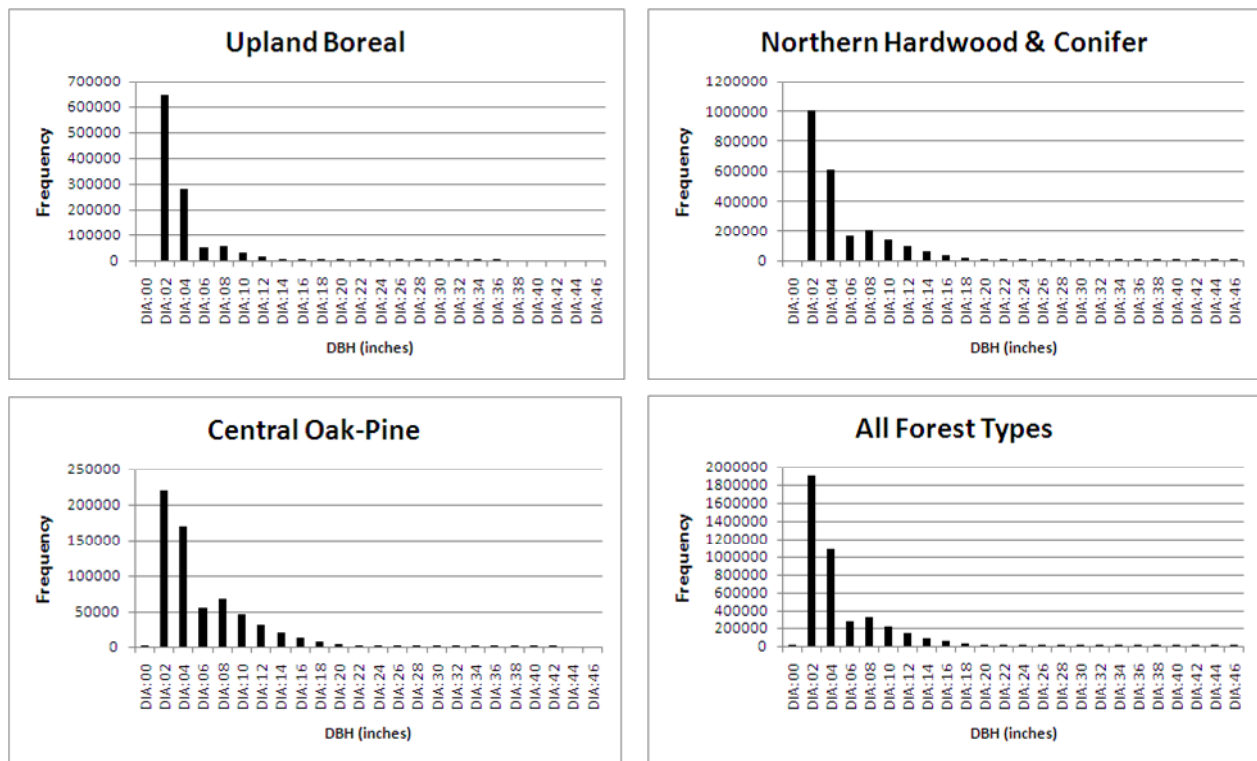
Upland Boreal

700000
600000
500000
400000
300000
200000
100000
0

Frequency

DIA:00 DIA:02 DIA:04 DIA:06 DIA:08 DIA:10 DIA:12 DIA:14 DIA:16 DIA:18 DIA:20 DIA:22 DIA:24 DIA:26 DIA:28 DIA:30 DIA:32 DIA:34 DIA:36 DIA:38 DIA:40 DIA:42 DIA:44 DIA:46

DBH (inches)

Northern Hardwood & Conifer

1200000
1000000
800000
600000
400000
200000
0

Frequency

DIA:00 DIA:02 DIA:04 DIA:06 DIA:08 DIA:10 DIA:12 DIA:14 DIA:16 DIA:18 DIA:20 DIA:22 DIA:24 DIA:26 DIA:28 DIA:30 DIA:32 DIA:34 DIA:36 DIA:38 DIA:40 DIA:42 DIA:44 DIA:46

DBH (inches)

Central Oak-Pine

250000
200000
150000
100000
50000
0

Frequency

DIA:00 DIA:02 DIA:04 DIA:06 DIA:08 DIA:10 DIA:12 DIA:14 DIA:16 DIA:18 DIA:20 DIA:22 DIA:24 DIA:26 DIA:28 DIA:30 DIA:32 DIA:34 DIA:36 DIA:38 DIA:40 DIA:42 DIA:44 DIA:46

DBH (inches)

All Forest Types

2000000
1800000
1600000
1400000
1200000
1000000
800000
600000
400000
200000
0

Frequency

DIA:00 DIA:02 DIA:04 DIA:06 DIA:08 DIA:10 DIA:12 DIA:14 DIA:16 DIA:18 DIA:20 DIA:22 DIA:24 DIA:26 DIA:28 DIA:30 DIA:32 DIA:34 DIA:36 DIA:38 DIA:40 DIA:42 DIA:44 DIA:46

DBH (inches)